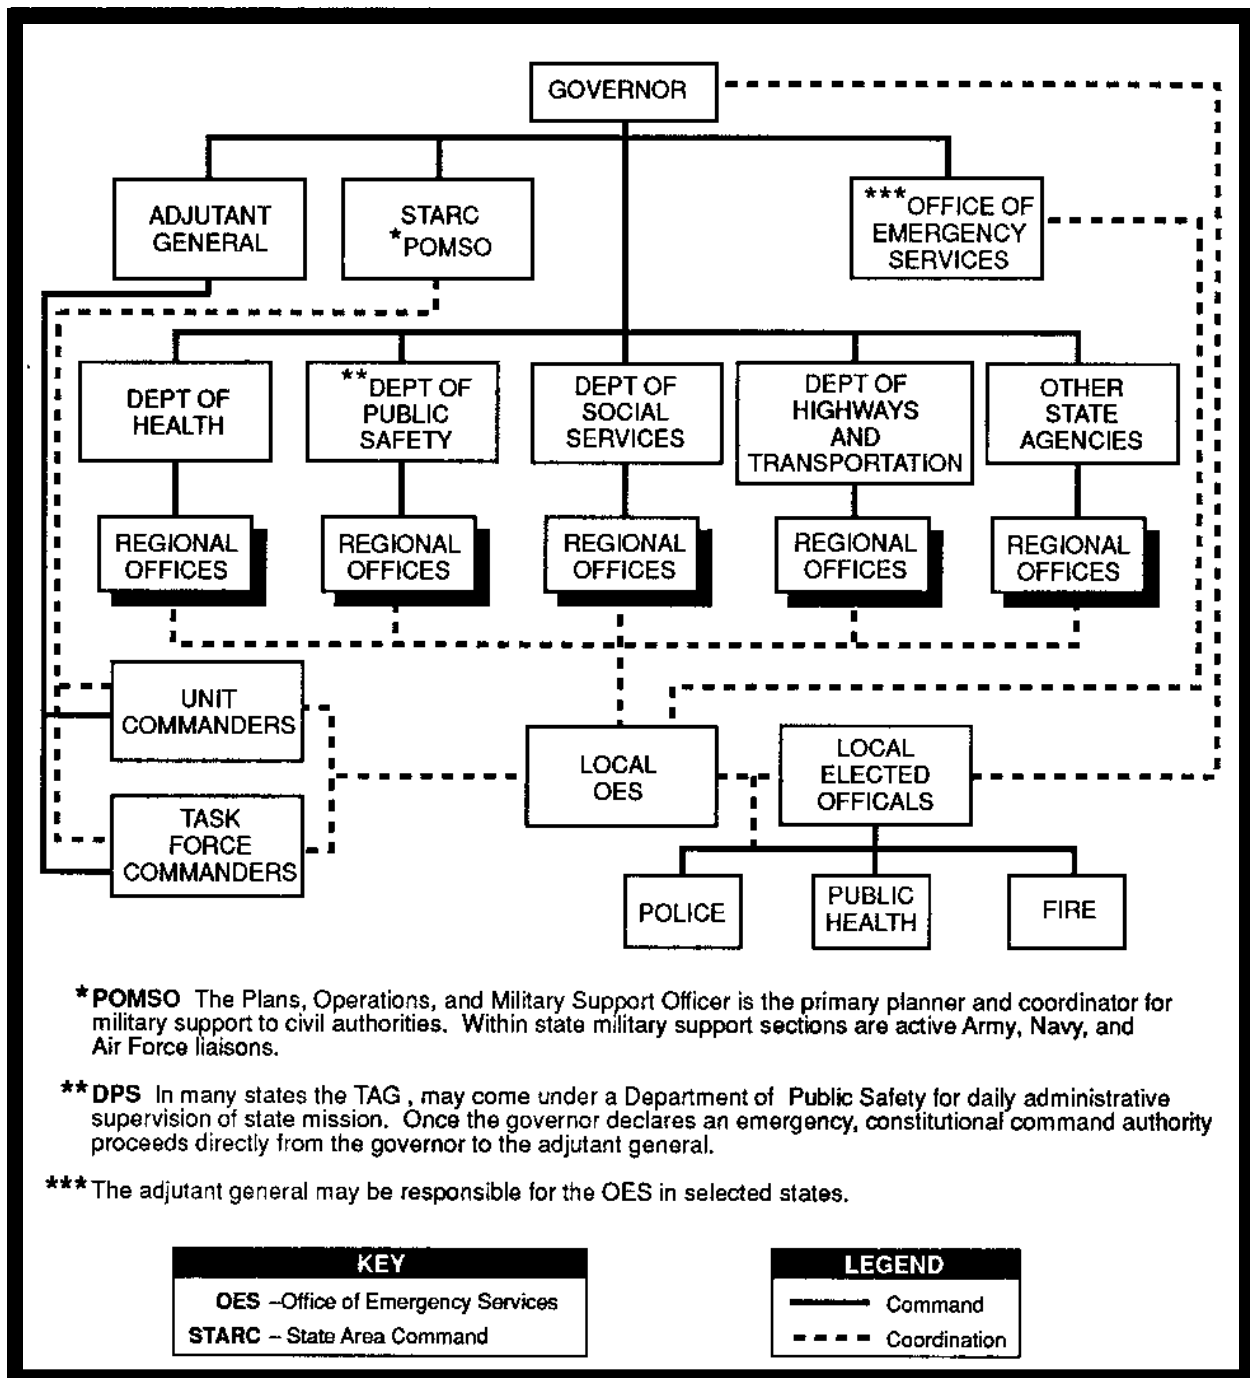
GOVERNOR

ADJUTANT GENERAL

STARC *POMSO

***OFFICE OF EMERGENCY SERVICES

DEPT OF HEALTH

**DEPT OF PUBLIC SAFETY

DEPT OF SOCIAL SERVICES

DEPT OF HIGHWAYS AND TRANSPORTATION

OTHER STATE AGENCIES

REGIONAL OFFICES

REGIONAL OFFICES

REGIONAL OFFICES

REGIONAL OFFICES

REGIONAL OFFICES

UNIT COMMANDERS

TASK FORCE COMMANDERS

LOCAL OES

LOCAL ELECTED OFFICALS

POLICE

PUBLIC HEALTH

FIRE

*POMSO The Plans, Operations, and Military Support Officer is the primary planner and coordinator for military support to civil authorities. Within state military support sections are active Army, Navy, and Air Force liaisons.

**DPS In many states the TAG , may come under a Department of Public Safety for daily administrative supervision of state mission. Once the governor declares an emergency, constitutional command authority proceeds directly from the governor to the adjutant general.

***The adjutant general may be responsible for the OES in selected states.

KEY
OES –Office of Emergency Services
STARC – State Area Command

LEGEND
Command
Coordination